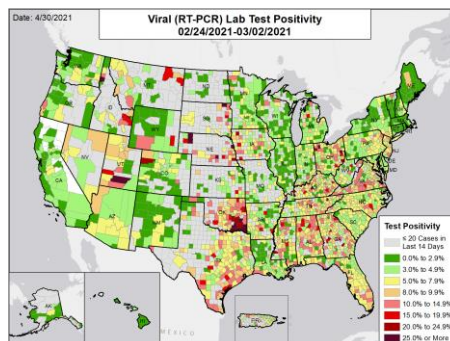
Date: 4/30/2021

Viral (RT-PCR) Lab Test Positivity
02/24/2021-03/02/2021

Test Positivity
≤ 20 Cases in Last 14 Days
0.0% to 2.9%
3.0% to 4.9%
5.0% to 7.9%
8.0% to 9.9%
10.0% to 14.9%
15.0% to 19.9%
20.0% to 24.9%
25.0% or More

MEXICO